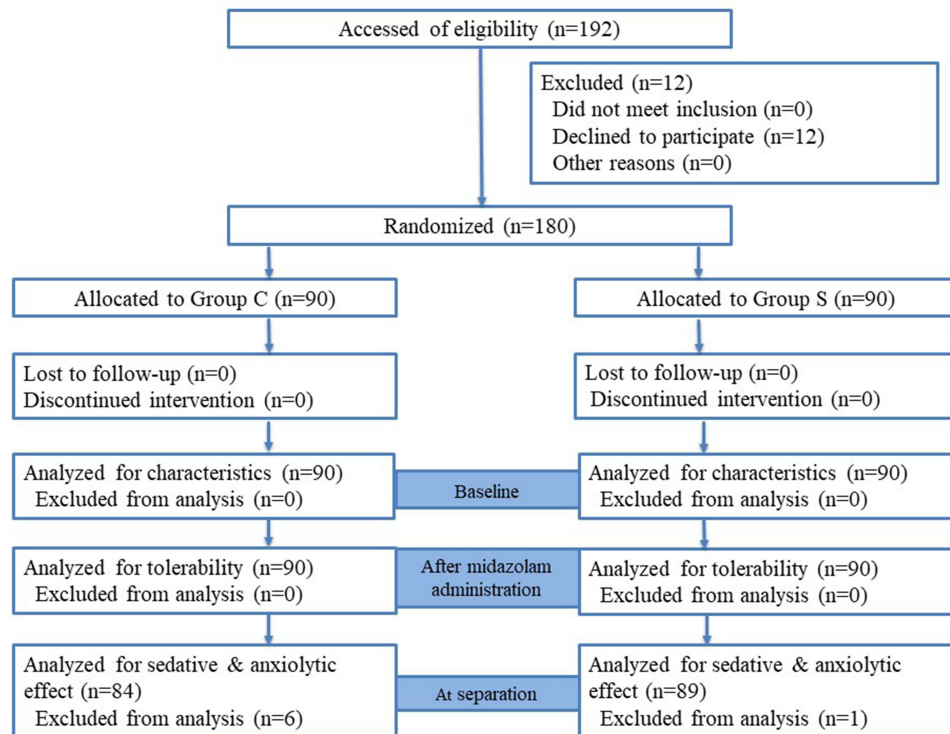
Accessed of eligibility (n=192)

Excluded (n=12)
Did not meet inclusion (n=0)
Declined to participate (n=12)
Other reasons (n=0)

Randomized (n=180)

Allocated to Group C (n=90)

Allocated to Group S (n=90)

Lost to follow-up (n=0)
Discontinued intervention (n=0)

Lost to follow-up (n=0)
Discontinued intervention (n=0)

Analyzed for characteristics (n=90)
Excluded from analysis (n=0)

Baseline

Analyzed for characteristics (n=90)
Excluded from analysis (n=0)

Analyzed for tolerability (n=90)
Excluded from analysis (n=0)

After midazolam administration

Analyzed for tolerability (n=90)
Excluded from analysis (n=0)

Analyzed for sedative & anxiolytic effect (n=84)
Excluded from analysis (n=6)

At separation

Analyzed for sedative & anxiolytic effect (n=89)
Excluded from analysis (n=1)